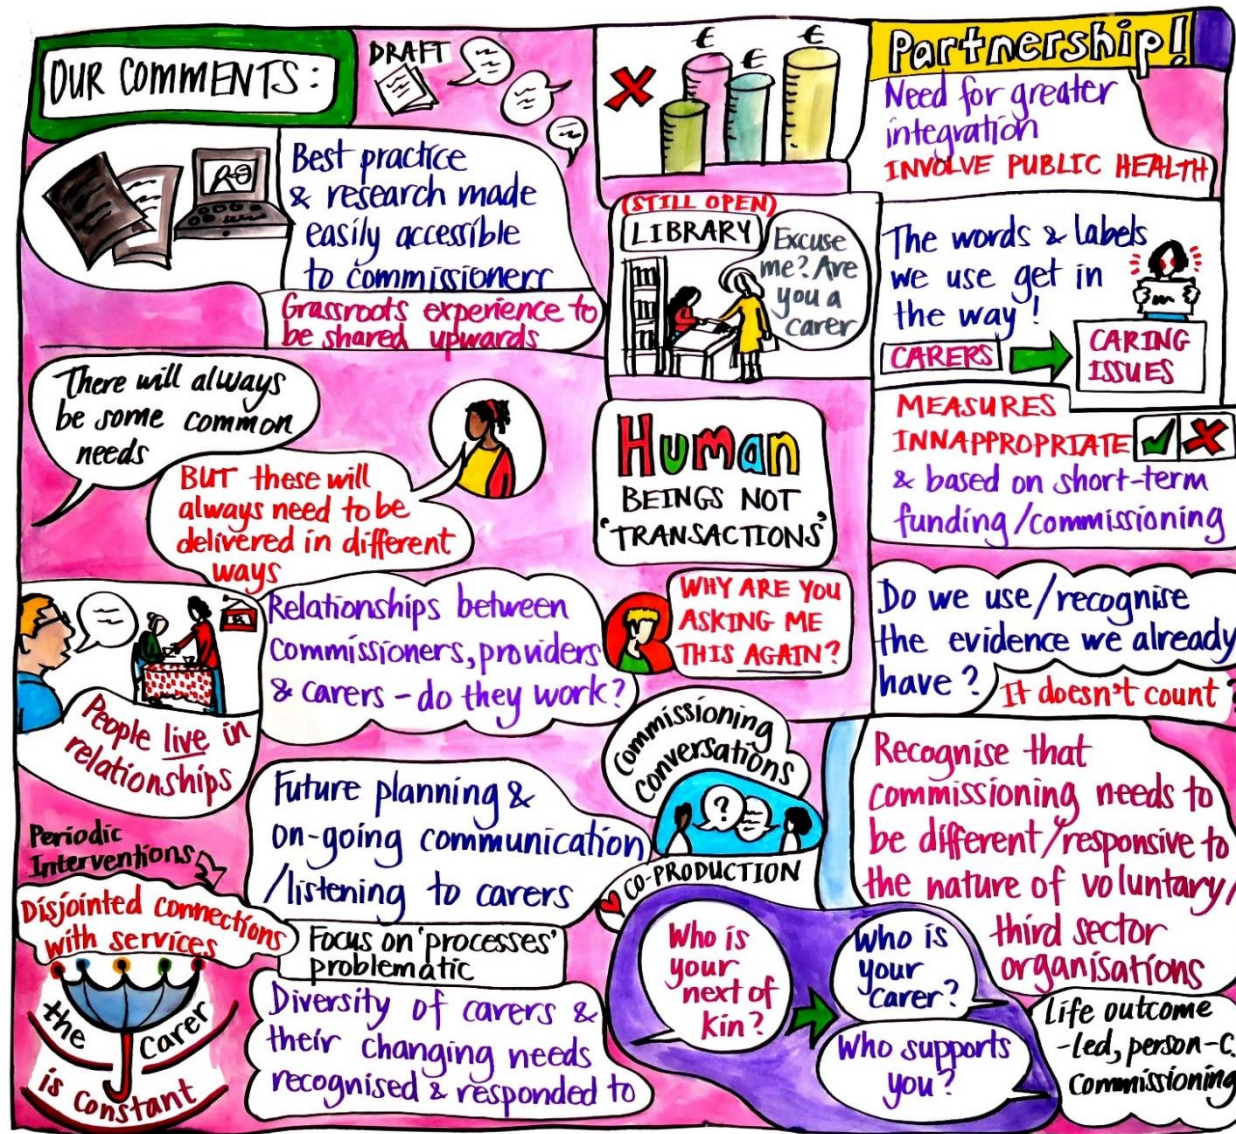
OUR COMMENTS:

DRAFT

€ € €

Partnership!
Need for greater integration
INVOLVE PUBLIC HEALTH

Best practice & research made easily accessible to commissionerr
Grassroots experience to be shared upwards

(STILL OPEN)
LIBRARY
Excuse me? Are you a carer

The words & labels we use get in the way!
CARERS → CARING ISSUES

MEASURES INNAPPROPRIATE & based on short-term funding/commissioning

There will always be some common needs
BUT these will always need to be delivered in different ways

Human BEINGS NOT 'TRANSACTIONS'

Relationships between commissioners, providers & carers - do they work?

WHY ARE YOU ASKING ME THIS AGAIN?

Do we use/recognise the evidence we already have? It doesn't count?

People live in relationships

Commissioning conversations

Recognise that commissioning needs to be different/responsive to the nature of voluntary/third sector organisations

Future planning & on-going communication /listening to carers

CO-PRODUCTION

Periodic Interventions

Disjointed connections with services

Focus on 'processes' problematic

the carer is constant

Diversity of carers & their changing needs recognised & responded to

Who is your next of kin?

Who is your carer?

Who supports you?

Life outcome -led, person-c. Commissioning